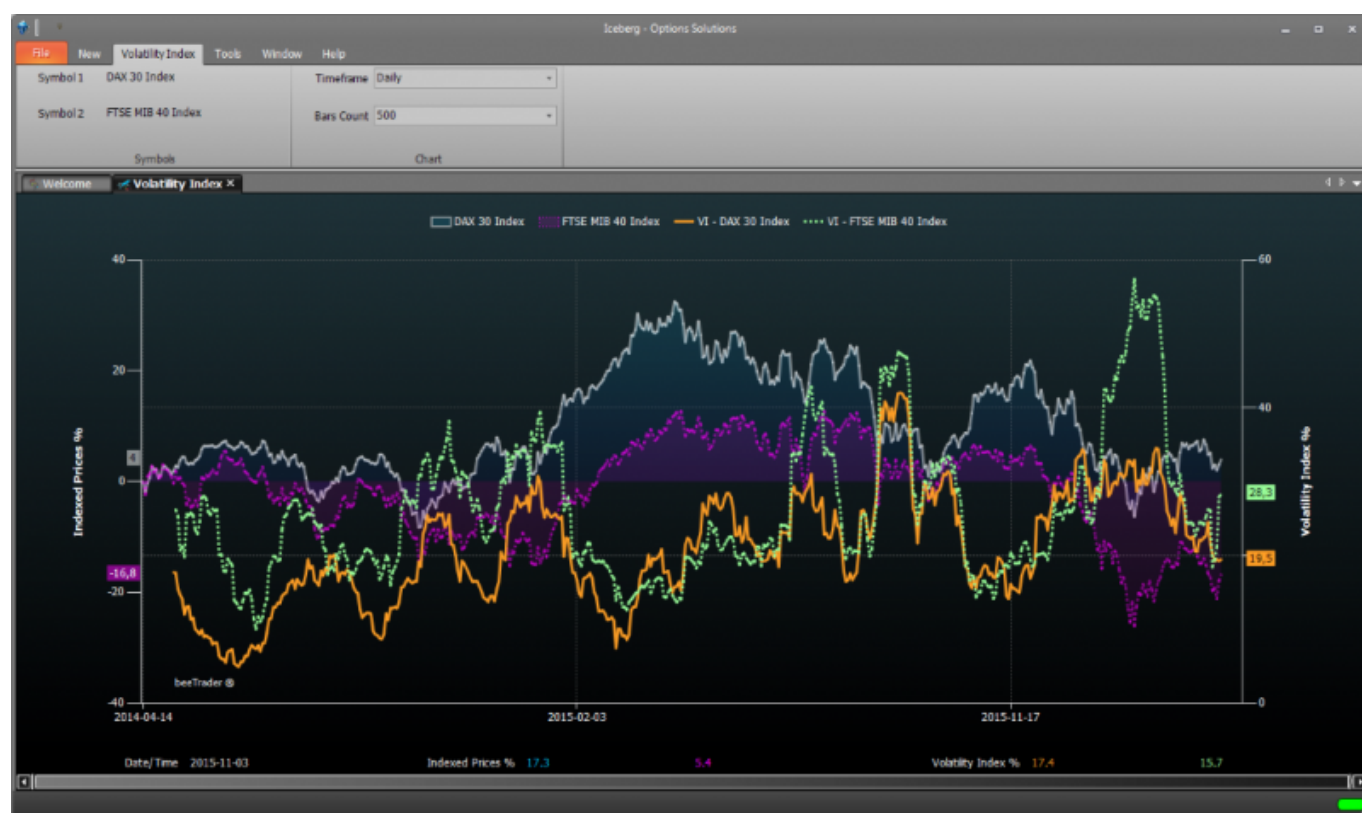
Iceberg - Options Solutions

File New Volatility Index Tools Window Help

Symbol 1 DAX 30 Index
Symbol 2 FTSE MIB 40 Index
Symbols

Timeframe Daily
Bars Count 500
Chart

Welcome Volatility Index ×

DAX 30 Index FTSE MIB 40 Index VI - DAX 30 Index VI - FTSE MIB 40 Index

Indexed Prices %
40
20
4
0
-16,8
-20
-40

Volatility Index %
60
40
28,3
19,5
0

beeTrader ®

2014-04-14 2015-02-03 2015-11-17

Date/Time 2015-11-03 Indexed Prices % 17.3 5.4 Volatility Index % 17.4 15.7